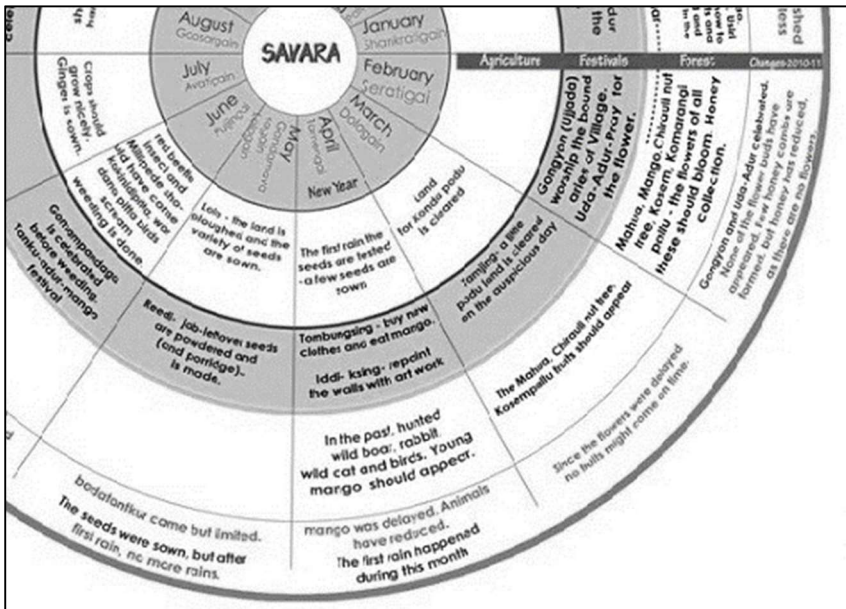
SAVARA

August
Gaasargain

January
Shankraitgain

July
Avatgain

February
Seratigal

June
Pulingain

March
Dolagain

May
Gandamara
Yoadin

April
Tomenda

New Year

Agriculture

Festivals

Forest

Changes-2010-11

Crops should grow nicely. Ginger is sown.

red beetle insect and Millipede came and have come katydid, wa dam pitta birds scream weeding is done

Lais - the land is ploughed and the variety of seeds are sown.

The first rain the seeds are tested - a few seeds are sown

Land for Konda podu is cleared

Gonampandaga is celebrated before weeded Tanku-ador-mango festival

Reedi, jab-leftover seeds are powdered and (and porridge) is made.

Tombungsing - buy new clothes and eat mango.

Iddi- ksing- repaint the walls with art work

Tamjing- a new podu land is cleared on the auspicious day

Gongyon (Ujjado) worship the bound aries of Village. Uda-Adur-Pray for the flower.

Mahua, Mango, Chiraulli nut tree, Kosem, Komarangi podu - the flowers of all these should bloom. Honey collection.

Gongyon and Uda-Adur celebrated. None of the flower buds have appeared. Few honey combs formed, but honey collection reduced, as there are no flowers.

The Mahua, Chiraull nut tree, Kosempallu fruits should appear

In the past, hunted wild boar, rabbit, wild cat and birds. Young mango should appear.

Since the flowers were delayed, no fruits might come on time.

bodatonikur come but limited.

The seeds were sown, but after first rain, no more rains.

mango was delayed. Animals have reduced. The first rain happened during this month